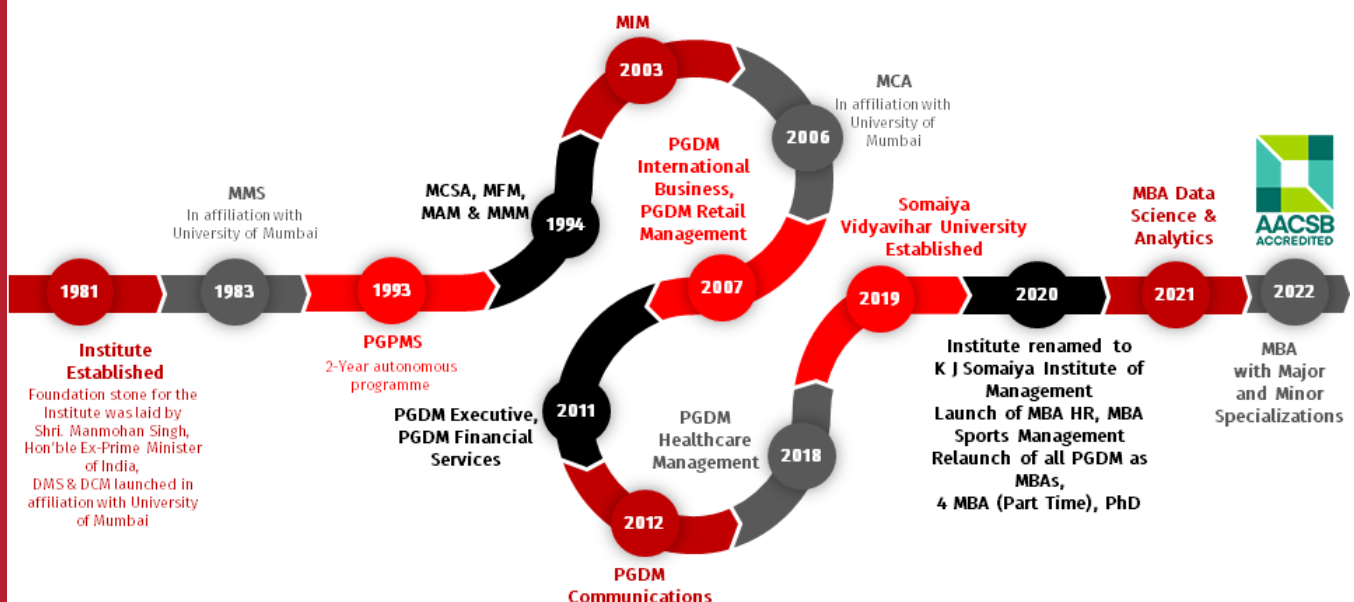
1981

Institute Established

Foundation stone for the Institute was laid by Shri. Manmohan Singh, Hon'ble Ex-Prime Minister of India, DMS & DCM launched in affiliation with University of Mumbai

1983

MMS

In affiliation with University of Mumbai

1993

PGPMS

2-Year autonomous programme

1994

MCSA, MFM, MAM & MMM

2003

MIM

2006

MCA

In affiliation with University of Mumbai

2007

PGDM International Business, PGDM Retail Management

2011

PGDM Executive, PGDM Financial Services

2012

PGDM Communications

2018

PGDM Healthcare Management

2019

Somaiya Vidyavihar University Established

2020

Institute renamed to K J Somaiya Institute of Management
Launch of MBA HR, MBA Sports Management
Relaunch of all PGDM as MBAs,
4 MBA (Part Time), PhD

2021

MBA Data Science & Analytics

2022

AACSB ACCREDITED

MBA with Major and Minor Specializations